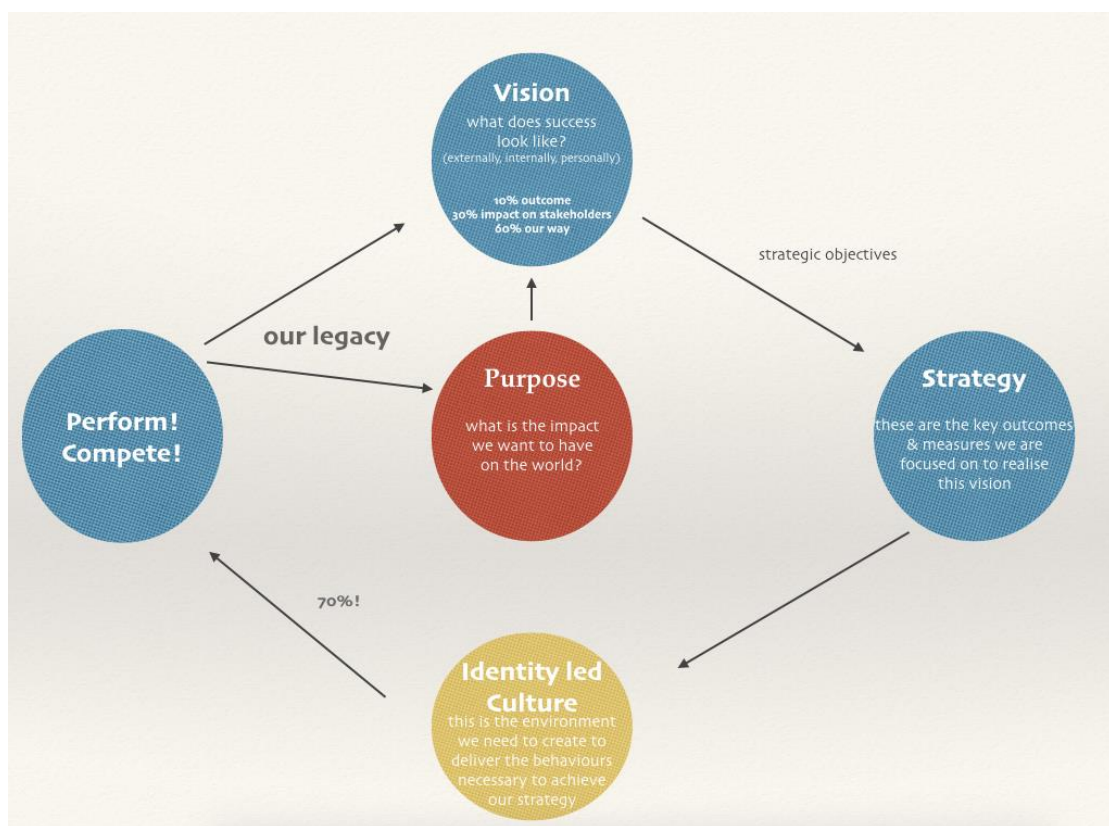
Vision
what does success look like?
(externally, internally, personally)

10% outcome
30% impact on stakeholders
60% our way

strategic objectives

our legacy

Perform!
Compete!

Purpose

what is the impact we want to have on the world?

Strategy

these are the key outcomes & measures we are focused on to realise this vision

70%!

Identity led Culture
this is the environment we need to create to deliver the behaviours necessary to achieve our strategy